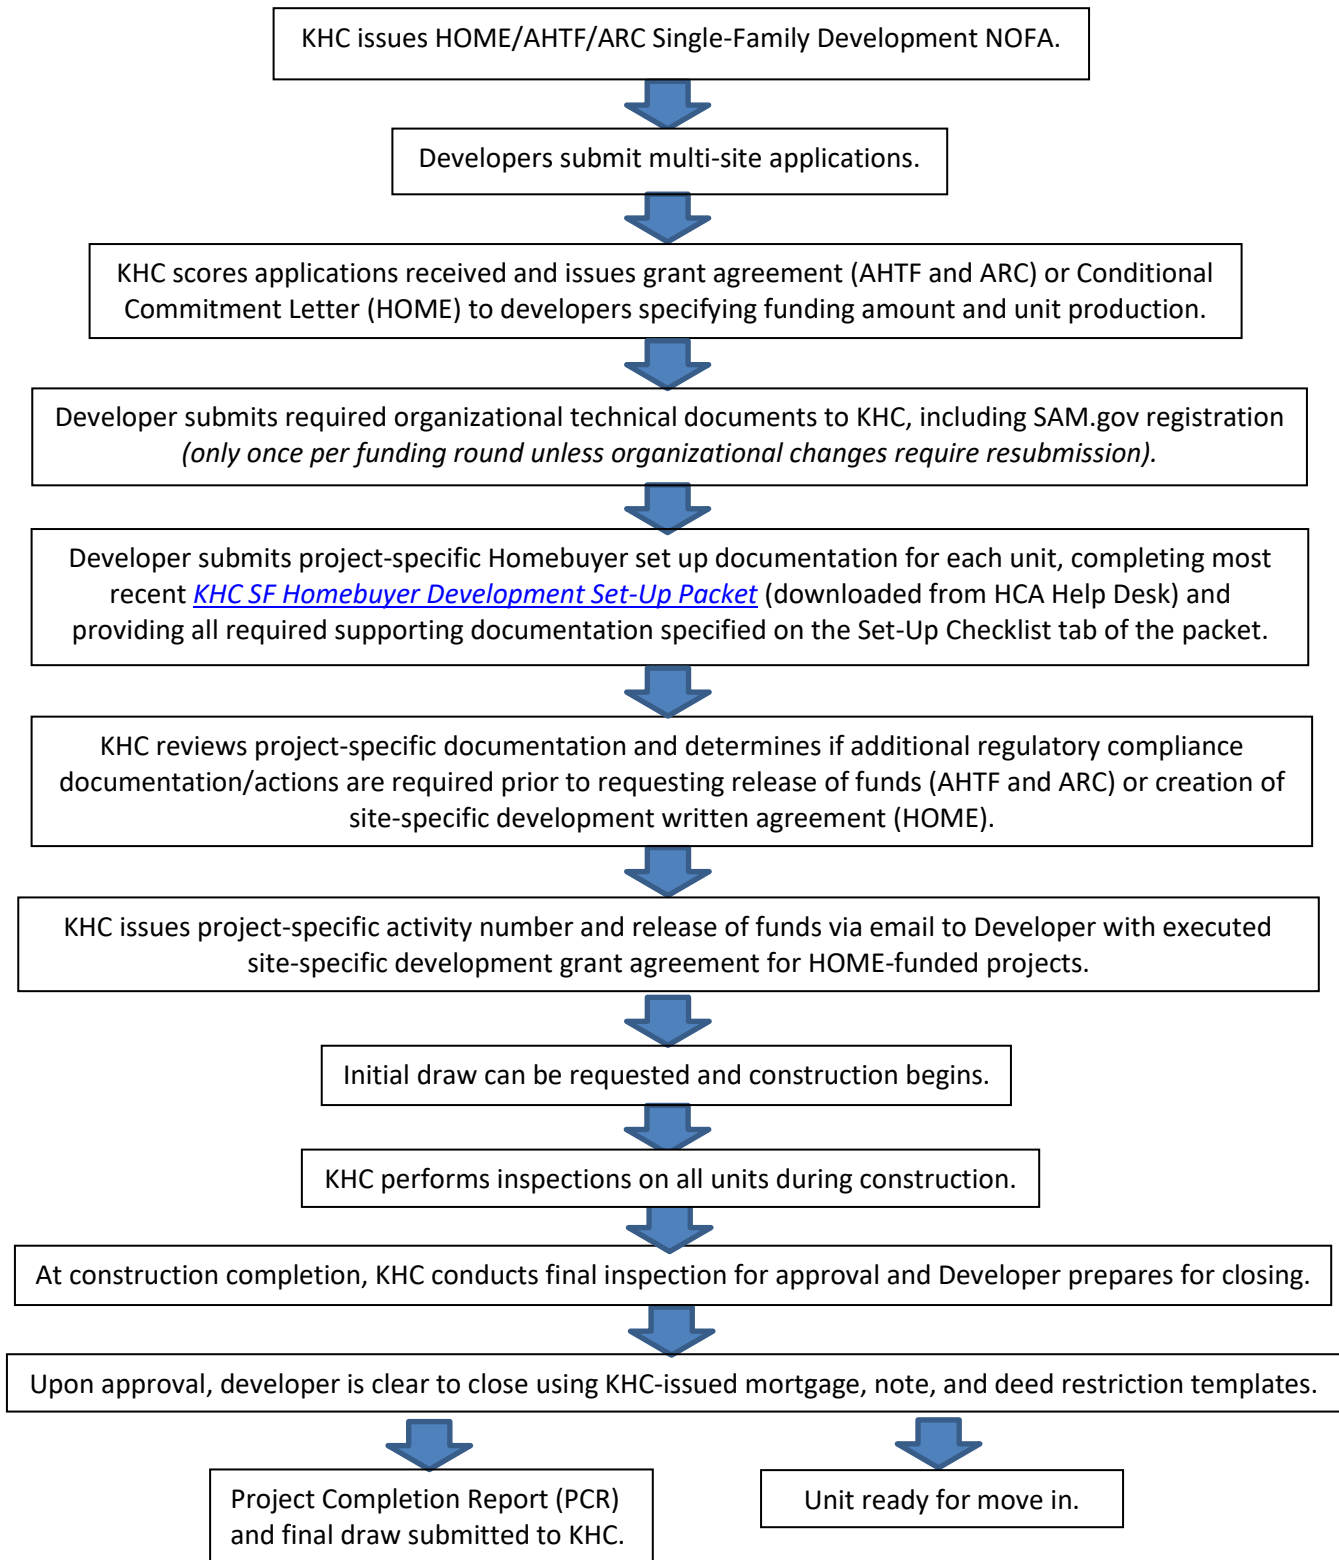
KHC issues HOME/AHTF/ARC Single-Family Development NOFA.

Developers submit multi-site applications.

KHC scores applications received and issues grant agreement (AHTF and ARC) or Conditional Commitment Letter (HOME) to developers specifying funding amount and unit production.

Developer submits required organizational technical documents to KHC, including SAM.gov registration *(only once per funding round unless organizational changes require resubmission).*

Developer submits project-specific Homebuyer set up documentation for each unit, completing most recent *KHC SF Homebuyer Development Set-Up Packet* (downloaded from HCA Help Desk) and providing all required supporting documentation specified on the Set-Up Checklist tab of the packet.

KHC reviews project-specific documentation and determines if additional regulatory compliance documentation/actions are required prior to requesting release of funds (AHTF and ARC) or creation of site-specific development written agreement (HOME).

KHC issues project-specific activity number and release of funds via email to Developer with executed site-specific development grant agreement for HOME-funded projects.

Initial draw can be requested and construction begins.

KHC performs inspections on all units during construction.

At construction completion, KHC conducts final inspection for approval and Developer prepares for closing.

Upon approval, developer is clear to close using KHC-issued mortgage, note, and deed restriction templates.

Project Completion Report (PCR) and final draw submitted to KHC.

Unit ready for move in.